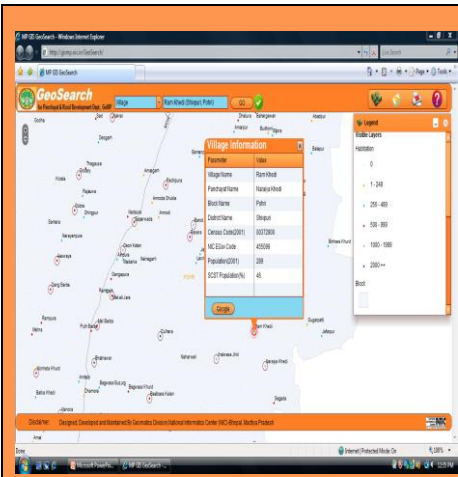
MP GIS GeoSearch - Windows Internet Explorer

http://gismp.nic.in/GeoSearch/

Live Search

MP GIS GeoSearch

GeoSearch
for Panchayat & Rural Development Dept., GoMP

Village

Ram Khedi (Shivpuri, Pohri)

GO

Village Information

| Parameter | Value |
|---|---|
| Village Name | Ram Khedi |
| Panchayat Name | Nanaksi Khedi |
| Block Name | Pohri |
| District Name | Shivpuri |
| Census Code(2001) | 00372800 |
| MC Elcn Code | 455099 |
| Population(2001) | 289 |
| SCST Population(%) | 46 |

Google

Legend

Visible Layers

Habitation

0

1 - 249

250 - 499

500 - 999

1000 - 1999

2000 >=

Block

Disclaimer Designed, Developed and Maintained By Geomatics Division National Informatics Center (NIC)-Bhopal, Madhya Pradesh

NIC

Done

Internet | Protected Mode: On

100%

Microsoft PowerPoi...

MP GIS GeoSearch ...